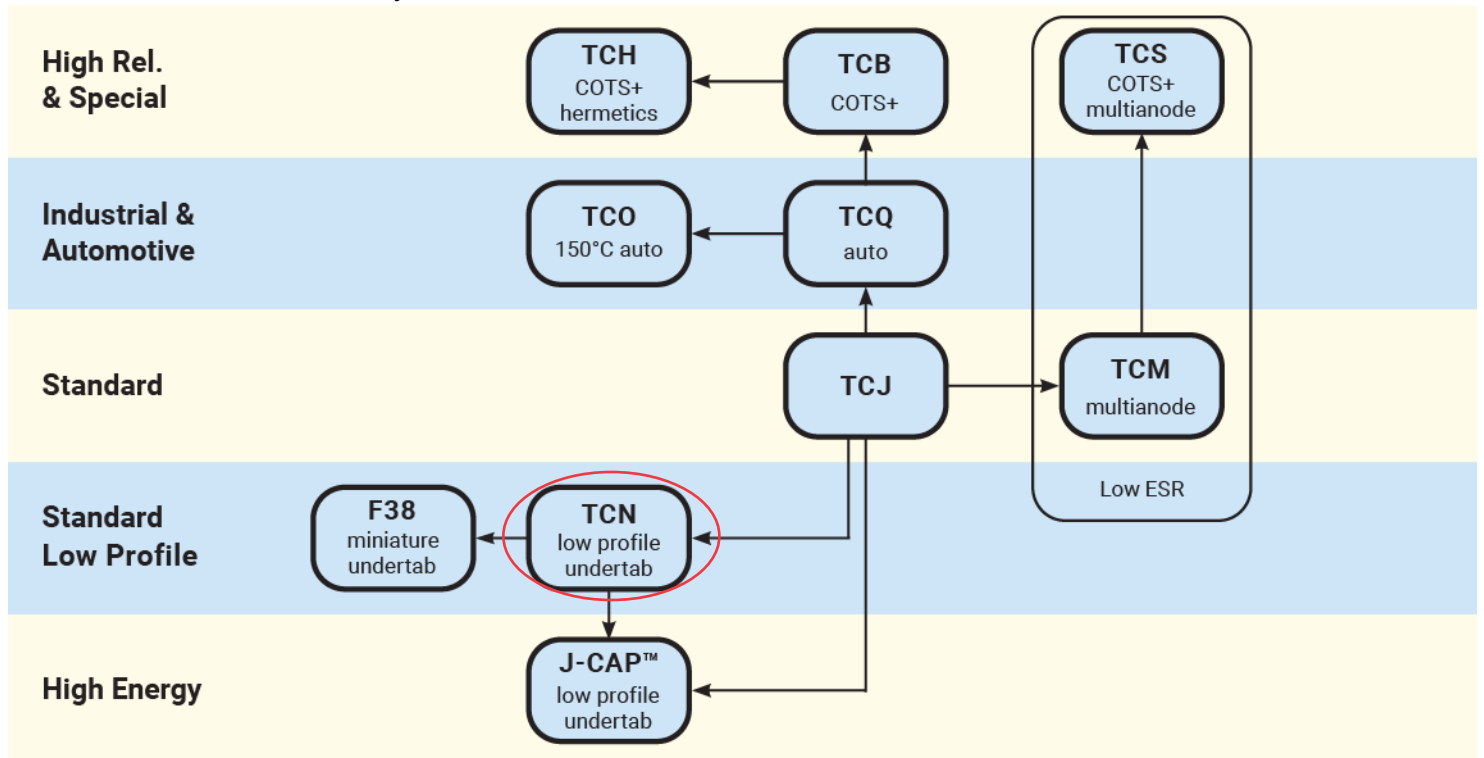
High Rel. & Special

TCH
COTS+ hermetics

TCB
COTS+

TCS
COTS+ multianode

Industrial & Automotive

TCO
150°C auto

TCQ
auto

Standard

TCJ

TCM
multianode

Low ESR

Standard Low Profile

F38
miniature undertab

TCN
low profile undertab

High Energy

J-CAP™
low profile undertab